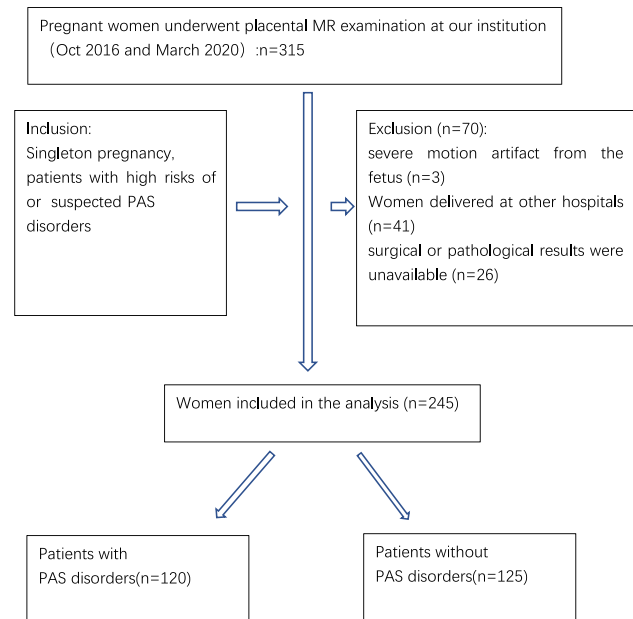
Pregnant women underwent placental MR examination at our institution（Oct 2016 and March 2020）:n=315

Inclusion:
Singleton pregnancy, patients with high risks of or suspected PAS disorders

Exclusion (n=70):
severe motion artifact from the fetus (n=3)
Women delivered at other hospitals (n=41)
surgical or pathological results were unavailable (n=26)

Women included in the analysis (n=245)

Patients with
PAS disorders(n=120)

Patients without
PAS disorders(n=125)